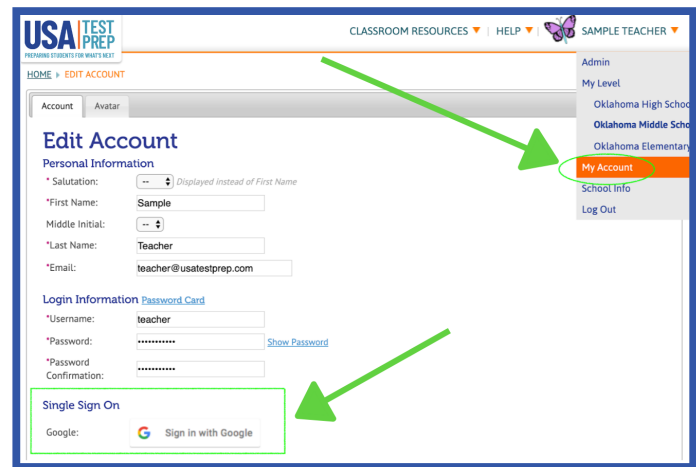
USA TEST PREP
PREPARING STUDENTS FOR WHAT'S NEXT

CLASSROOM RESOURCES ▼ | HELP ▼ | SAMPLE TEACHER ▼

HOME ▸ EDIT ACCOUNT

Admin
My Level
Oklahoma High Schoo
Oklahoma Middle Scho
Oklahoma Elementar
My Account
School Info
Log Out

Account | Avatar

Edit Account

Personal Information

* Salutation: -- Displayed instead of First Name
*First Name: Sample
Middle Initial: --
*Last Name: Teacher
*Email: teacher@usatestprep.com

Login Information Password Card

*Username: teacher
*Password: ••••••••••• Show Password
*Password Confirmation: •••••••••••

Single Sign On

Google: Sign in with Google